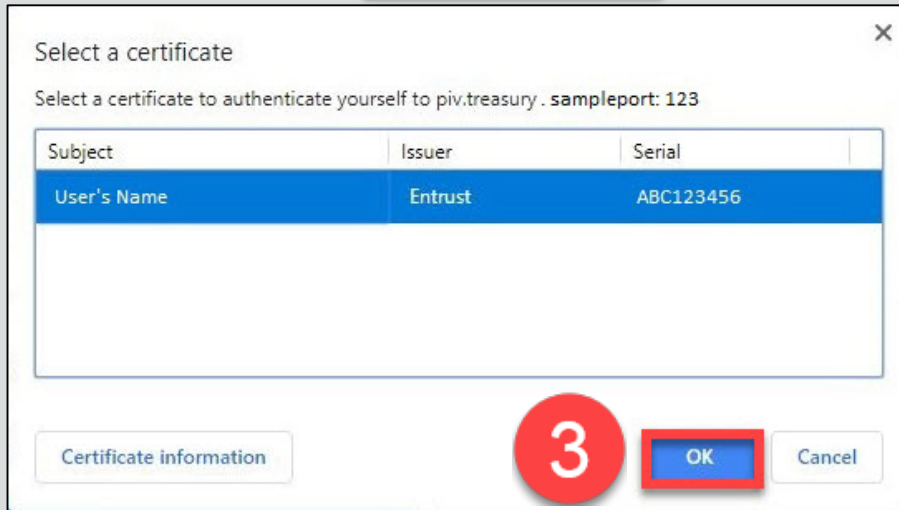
Select a certificate

×

Select a certificate to authenticate yourself to piv.treasury . sampleport: 123

| Subject | Issuer | Serial |
|---|---|---|
| User's Name | Entrust | ABC123456 |

Certificate information

3

OK

Cancel